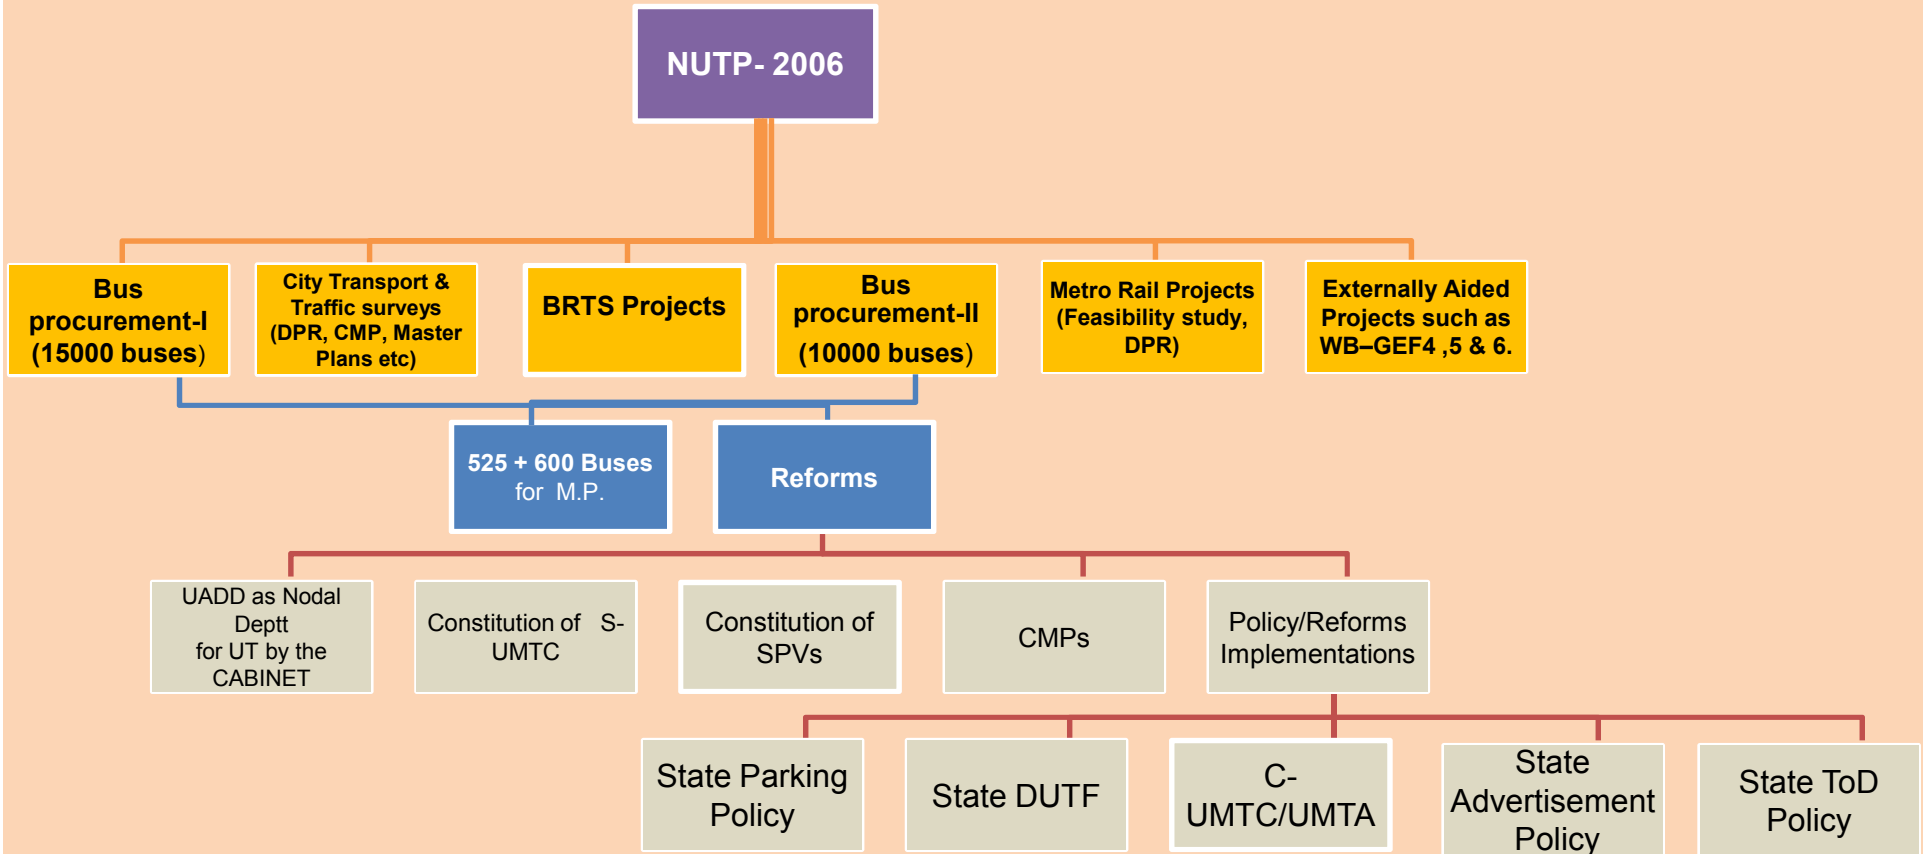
NUTP- 2006

Bus procurement-I (15000 buses)

City Transport & Traffic surveys (DPR, CMP, Master Plans etc)

BRTS Projects

Bus procurement-II (10000 buses)

Metro Rail Projects (Feasibility study, DPR)

Externally Aided Projects such as WB–GEF4 ,5 & 6.

525 + 600 Buses for M.P.

Reforms

UADD as Nodal Deptt for UT by the CABINET

Constitution of S-UMTC

Constitution of SPVs

CMPs

Policy/Reforms Implementations

State Parking Policy

State DUTF

C-UMTC/UMTA

State Advertisement Policy

State ToD Policy